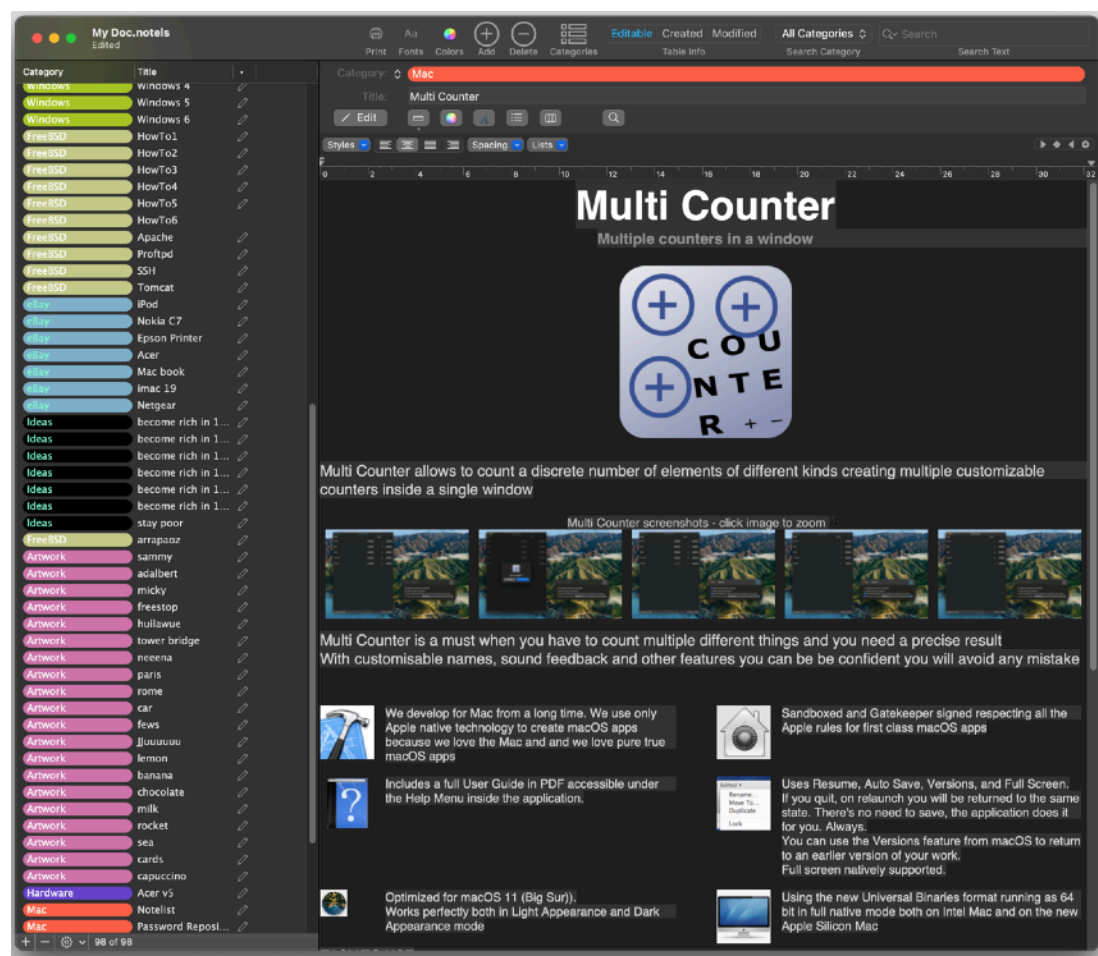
My Doc.notels
Edited

Print Fonts Colors Add Delete Categories
Editable Created Modified
Table Info
All Categories
Search Category
Search
Search Text

| Category | Title |
|---|---|
| Windows | Windows 4 |
| Windows | Windows 5 |
| Windows | Windows 6 |
| FreeBSD | HowTo1 |
| FreeBSD | HowTo2 |
| FreeBSD | HowTo3 |
| FreeBSD | HowTo4 |
| FreeBSD | HowTo5 |
| FreeBSD | HowTo6 |
| FreeBSD | Apache |
| FreeBSD | Proftpd |
| FreeBSD | SSH |
| FreeBSD | Tomcat |
| eBay | iPod |
| eBay | Nokia C7 |
| eBay | Epson Printer |
| eBay | Acer |
| eBay | Mac book |
| eBay | imac 19 |
| eBay | Netgear |
| Ideas | become rich in 1... |
| Ideas | become rich in 1... |
| Ideas | become rich in 1... |
| Ideas | become rich in 1... |
| Ideas | become rich in 1... |
| Ideas | become rich in 1... |
| Ideas | stay poor |
| FreeBSD | arrapanz |
| Artwork | sammy |
| Artwork | adalbert |
| Artwork | micky |
| Artwork | freestop |
| Artwork | huilawue |
| Artwork | tower bridge |
| Artwork | neeena |
| Artwork | paris |
| Artwork | rome |
| Artwork | car |
| Artwork | fews |
| Artwork | jjuuuuuu |
| Artwork | lemon |
| Artwork | banana |
| Artwork | chocolate |
| Artwork | milk |
| Artwork | rocket |
| Artwork | sea |
| Artwork | cards |
| Artwork | capuccino |
| Hardware | Acer v5 |
| Mac | Notelist |
| Mac | Password Reposi... |

98 of 98

Category: Mac
Title: Multi Counter
Edit
Styles Spacing Lists
0 2 4 6 8 10 12 14 16 18 20 22 24 26 28 30 32

Multi Counter
Multiple counters in a window

COU NTE R + −

Multi Counter allows to count a discrete number of elements of different kinds creating multiple customizable counters inside a single window

Multi Counter screenshots - click image to zoom

Multi Counter is a must when you have to count multiple different things and you need a precise result
With customisable names, sound feedback and other features you can be be confident you will avoid any mistake

We develop for Mac from a long time. We use only Apple native technology to create macOS apps because we love the Mac and and we love pure true macOS apps

Sandboxed and Gatekeeper signed respecting all the Apple rules for first class macOS apps

Includes a full User Guide in PDF accessible under the Help Menu inside the application.

Uses Resume, Auto Save, Versions, and Full Screen. If you quit, on relaunch you will be returned to the same state. There's no need to save, the application does it for you. Always.
You can use the Versions feature from macOS to return to an earlier version of your work.
Full screen natively supported.

Optimized for macOS 11 (Big Sur)).
Works perfectly both in Light Appearance and Dark Appearance mode

Using the new Universal Binaries format running as 64 bit in full native mode both on Intel Mac and on the new Apple Silicon Mac